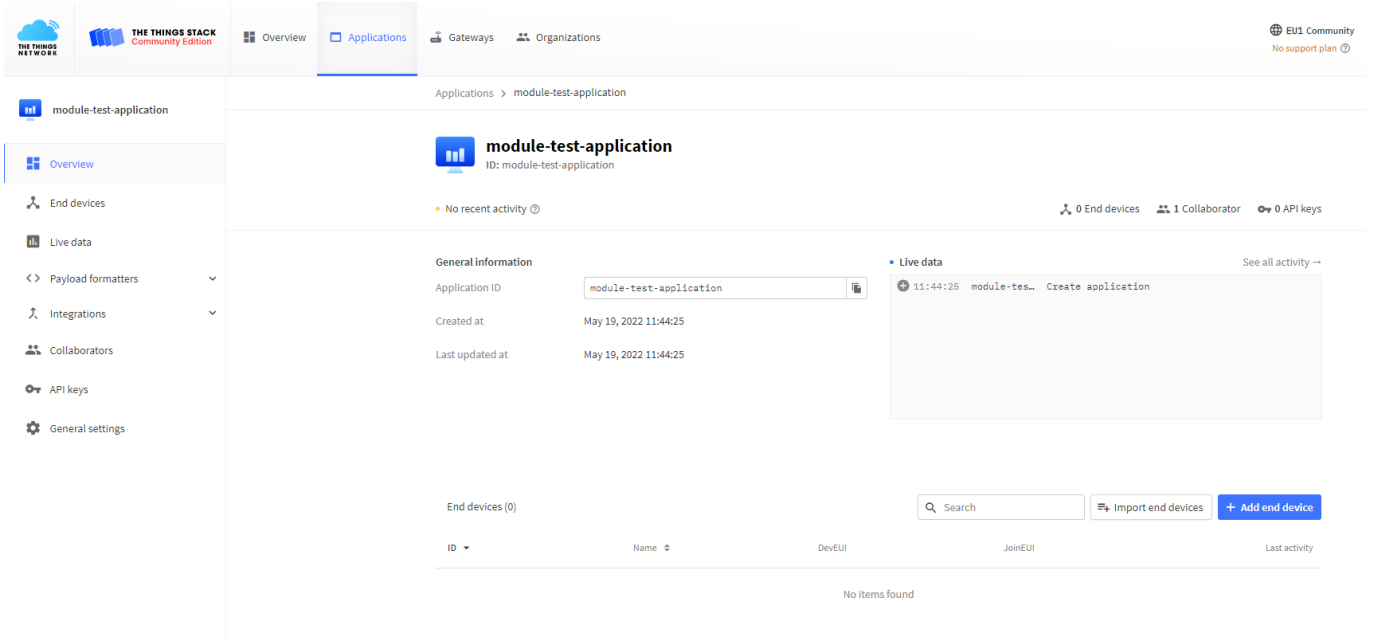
THE THINGS NETWORK

THE THINGS STACK
Community Edition

Overview Applications Gateways Organizations

EU1 Community
No support plan

module-test-application

Overview
End devices
Live data
Payload formatters
Integrations
Collaborators
API keys
General settings

Applications > module-test-application

module-test-application
ID: module-test-application

No recent activity

0 End devices 1 Collaborator 0 API keys

General information

Application ID module-test-application

Created at May 19, 2022 11:44:25

Last updated at May 19, 2022 11:44:25

Live data

See all activity →

11:44:25 module-tes… Create application

End devices (0)

Search

Import end devices

+ Add end device

| ID | Name | DevEUI | JoinEUI | Last activity |
|---|---|---|---|---|

No items found